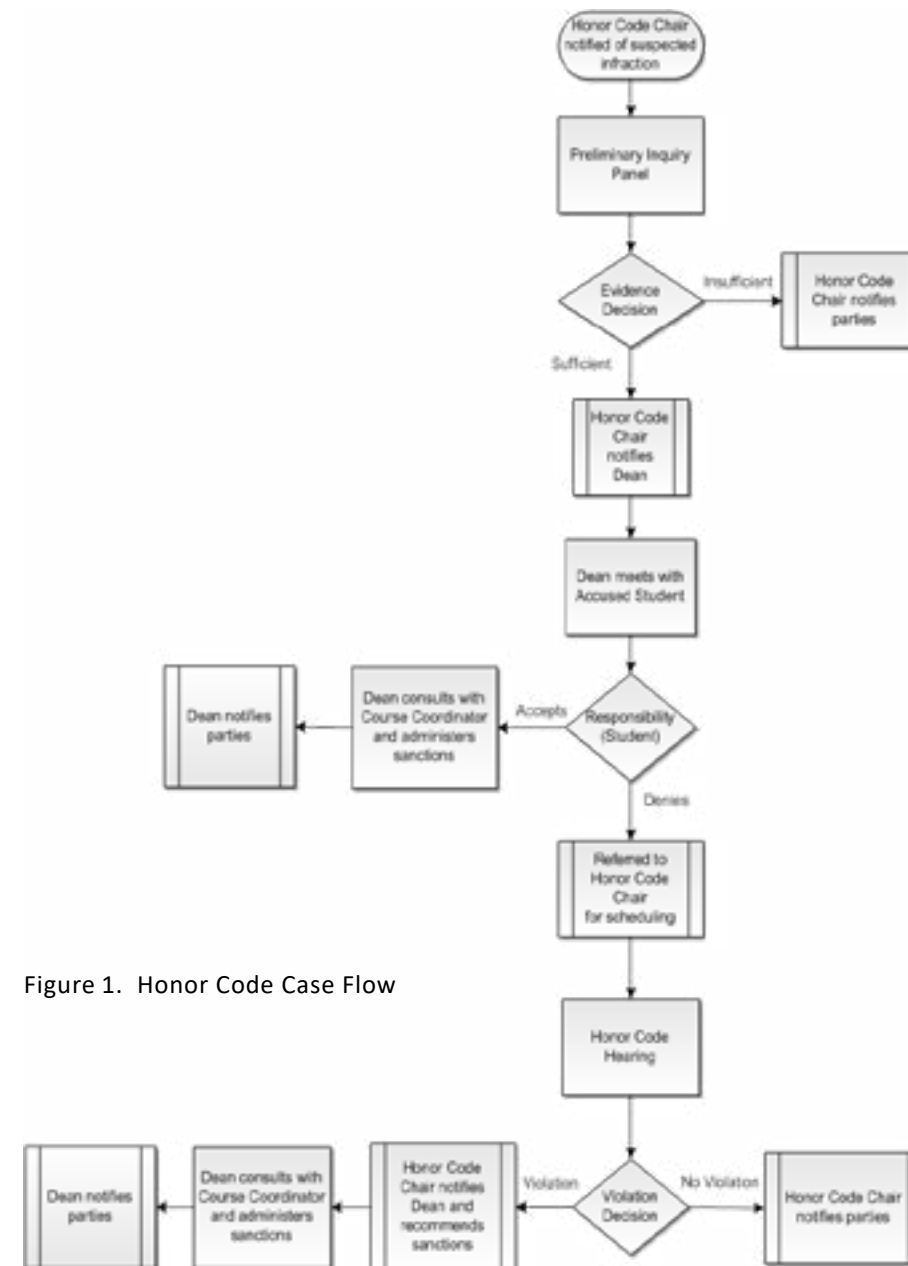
Honor Code Chair notified of suspected infraction

Preliminary Inquiry Panel

Evidence Decision

Insufficient

Honor Code Chair notifies parties

Sufficient

Honor Code Chair notifies Dean

Dean meets with Accused Student

Dean notifies parties

Dean consults with Course Coordinator and administers sanctions

Accepts

Responsibility (Student)

Denies

Referred to Honor Code Chair for scheduling

Figure 1. Honor Code Case Flow

Honor Code Hearing

Dean notifies parties

Dean consults with Course Coordinator and administers sanctions

Honor Code Chair notifies Dean and recommends sanctions

Violation

Violation Decision

No Violation

Honor Code Chair notifies parties